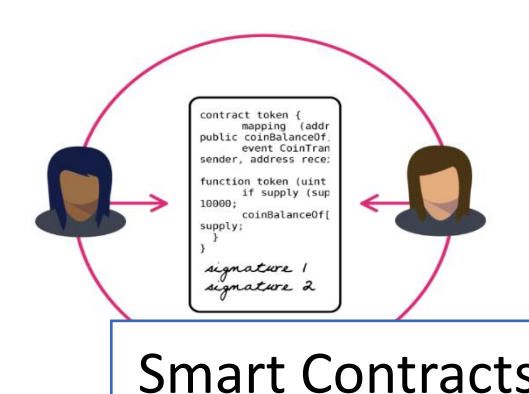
contract token {
mapping (addr
public coinBalanceOf;
event CoinTran
sender, address rece:

function token (uint
if supply (sup
10000;
coinBalanceOf[
supply;
}
}

signature 1
signature 2

Smart Contracts